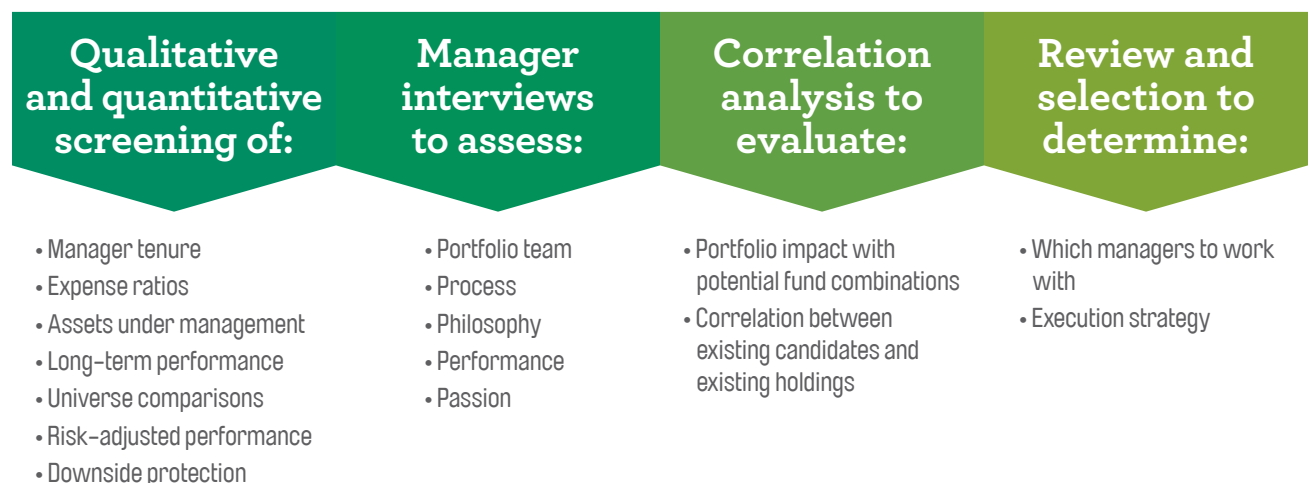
Qualitative and quantitative screening of:

• Manager tenure
• Expense ratios
• Assets under management
• Long-term performance
• Universe comparisons
• Risk-adjusted performance
• Downside protection

Manager interviews to assess:

• Portfolio team
• Process
• Philosophy
• Performance
• Passion

Correlation analysis to evaluate:

• Portfolio impact with potential fund combinations
• Correlation between existing candidates and existing holdings

Review and selection to determine:

• Which managers to work with
• Execution strategy